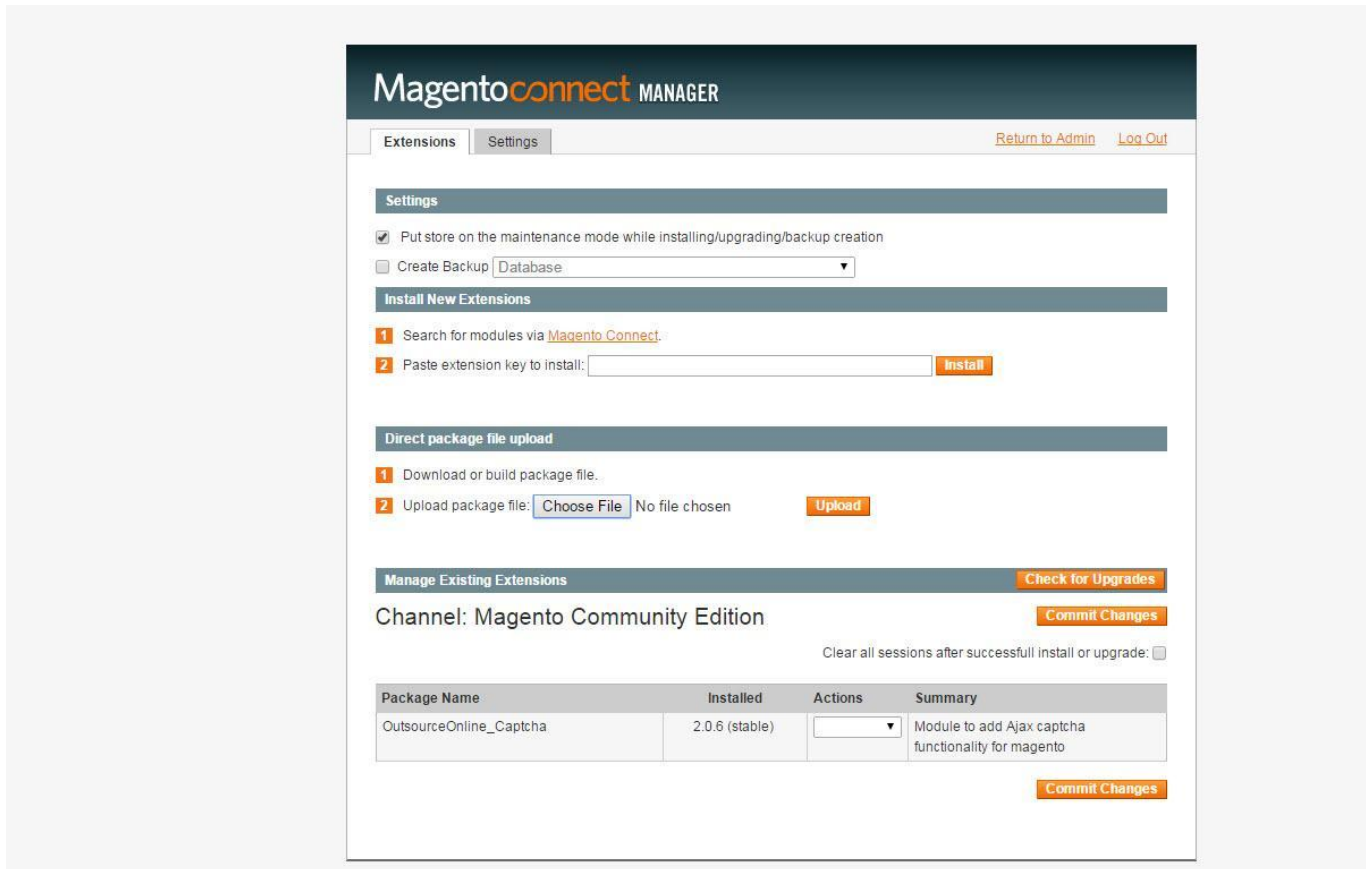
Magentoconnect MANAGER

Extensions Settings

Return to Admin Log Out

Settings

Put store on the maintenance mode while installing/upgrading/backup creation

Create Backup Database

Install New Extensions

1 Search for modules via Magento Connect.

2 Paste extension key to install: Install

Direct package file upload

1 Download or build package file.

2 Upload package file: Choose File No file chosen Upload

Manage Existing Extensions Check for Upgrades

Channel: Magento Community Edition Commit Changes

Clear all sessions after successfull install or upgrade:

| Package Name | Installed | Actions | Summary |
|---|---|---|---|
| OutsourceOnline_Captcha | 2.0.6 (stable) | | Module to add Ajax captcha functionality for magento |

Commit Changes